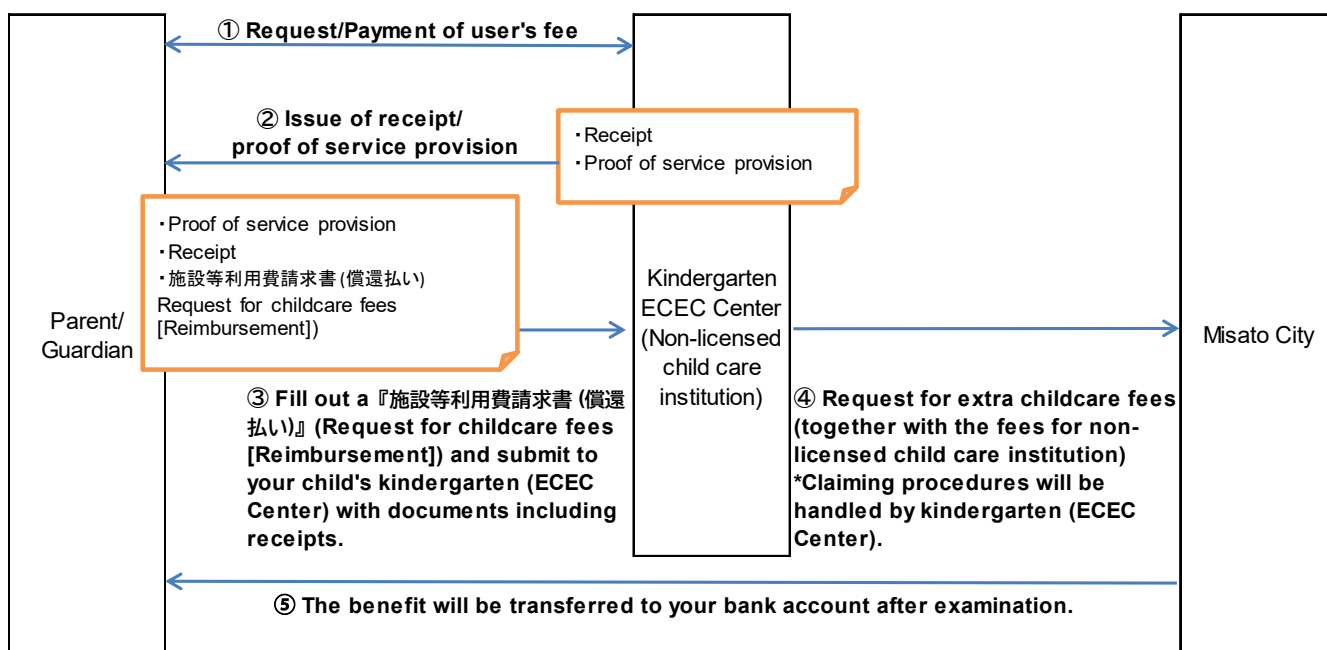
① Request/Payment of user's fee

② Issue of receipt/ proof of service provision

・Receipt
・Proof of service provision

・Proof of service provision
・Receipt
・施設等利用費請求書 (償還払い)
Request for childcare fees [Reimbursement])

Parent/ Guardian

Kindergarten ECEC Center (Non-licensed child care institution)

Misato City

③ Fill out a『施設等利用費請求書 (償還払い)』(Request for childcare fees [Reimbursement]) and submit to your child's kindergarten (ECEC Center) with documents including receipts.

④ Request for extra childcare fees (together with the fees for non-licensed child care institution)
*Claiming procedures will be handled by kindergarten (ECEC Center).

⑤ The benefit will be transferred to your bank account after examination.